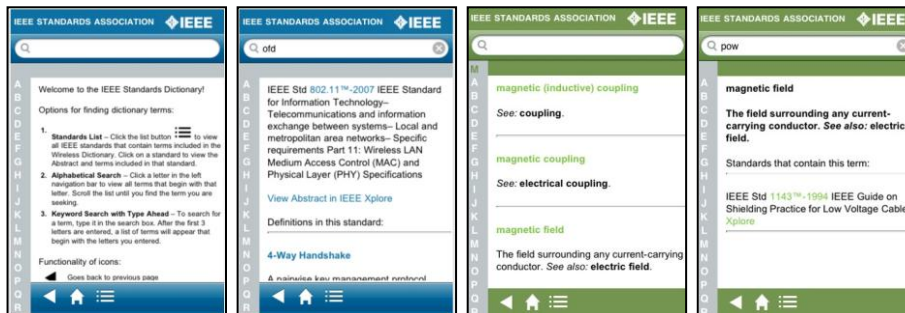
IEEE STANDARDS ASSOCIATION IEEE

A B C D E F G H I J K L M N O P Q R

Welcome to the IEEE Standards Dictionary!

Options for finding dictionary terms:

1. Standards List – Click the list button to view all IEEE standards that contain terms included in the Wireless Dictionary. Click on a standard to view the Abstract and terms included in that standard.

2. Alphabetical Search – Click a letter in the left navigation bar to view all terms that begin with that letter. Scroll the list until you find the term you are seeking.

3. Keyword Search with Type Ahead – To search for a term, type it in the search box. After the first 3 letters are entered, a list of terms will appear that begin with the letters you entered.

Functionality of icons:

Goes back to previous page

IEEE STANDARDS ASSOCIATION IEEE

ofd

A B C D E F G H I J K L M N O P Q R

IEEE Std 802.11™-2007 IEEE Standard for Information Technology–Telecommunications and information exchange between systems– Local and metropolitan area networks– Specific requirements Part 11: Wireless LAN Medium Access Control (MAC) and Physical Layer (PHY) Specifications

View Abstract in IEEE Xplore

Definitions in this standard:

4-Way Handshake

A pairwise key management protocol

IEEE STANDARDS ASSOCIATION IEEE

M

magnetic (inductive) coupling

See: coupling.

magnetic coupling

See: electrical coupling.

magnetic field

The field surrounding any current-carrying conductor. See also: electric field.

IEEE STANDARDS ASSOCIATION IEEE

pow

A B C D E F G H I J K L M N O P Q R

magnetic field

The field surrounding any current-carrying conductor. See also: electric field.

Standards that contain this term:

IEEE Std 1143™-1994 IEEE Guide on Shielding Practice for Low Voltage Cable Xplore